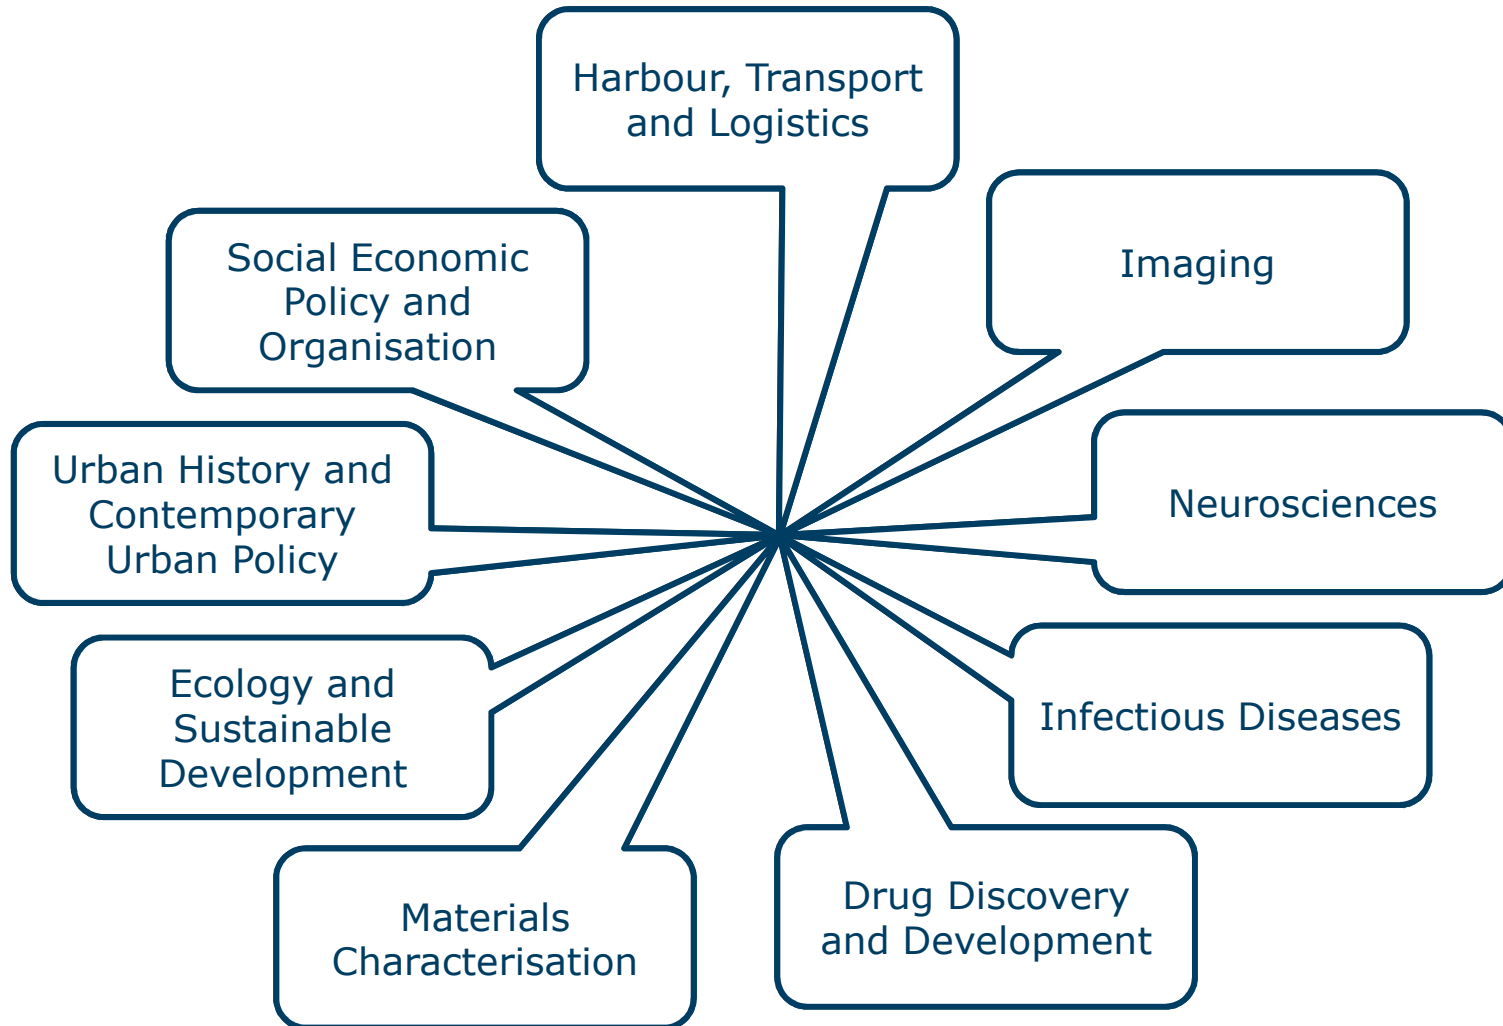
Harbour, Transport and Logistics

Imaging

Social Economic Policy and Organisation

Urban History and Contemporary Urban Policy

Neurosciences

Ecology and Sustainable Development

Infectious Diseases

Materials Characterisation

Drug Discovery and Development